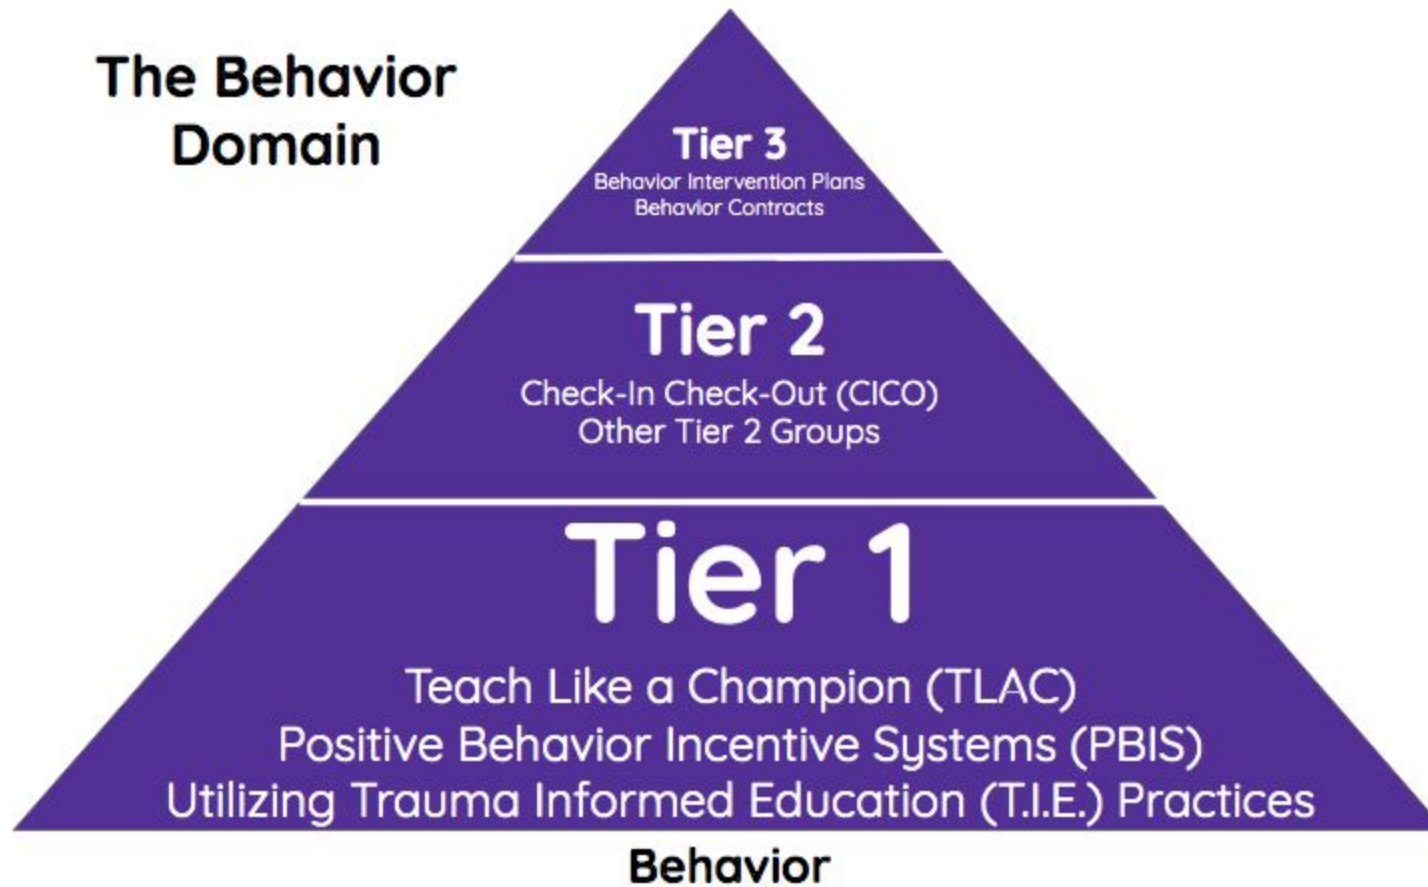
The Behavior Domain

Tier 3
Behavior Intervention Plans
Behavior Contracts

Tier 2
Check-In Check-Out (CICO)
Other Tier 2 Groups

Tier 1
Teach Like a Champion (TLAC)
Positive Behavior Incentive Systems (PBIS)
Utilizing Trauma Informed Education (T.I.E.) Practices

Behavior